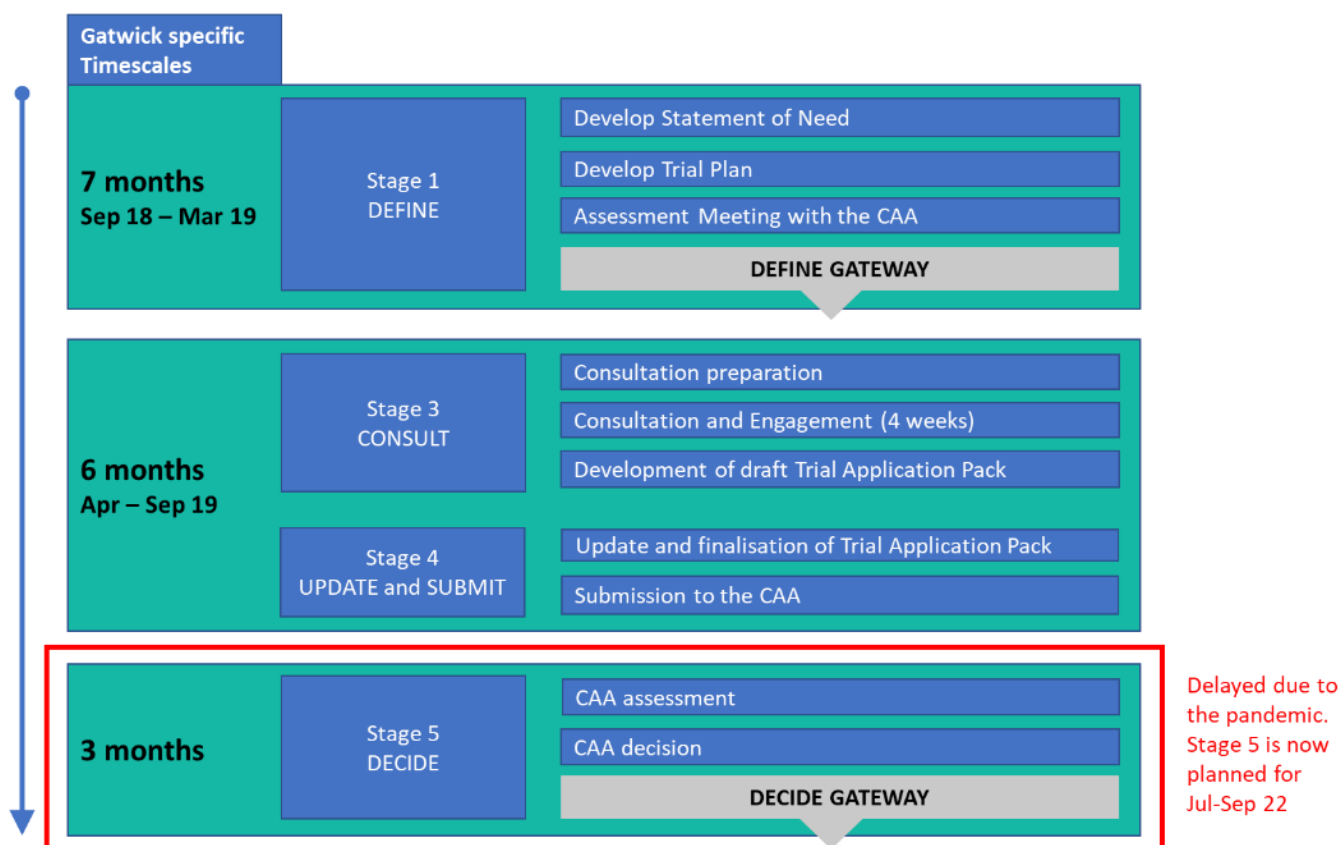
Gatwick specific Timescales

7 months
Sep 18 – Mar 19

Stage 1
DEFINE

Develop Statement of Need

Develop Trial Plan

Assessment Meeting with the CAA

DEFINE GATEWAY

6 months
Apr – Sep 19

Stage 3
CONSULT

Consultation preparation

Consultation and Engagement (4 weeks)

Development of draft Trial Application Pack

Stage 4
UPDATE and SUBMIT

Update and finalisation of Trial Application Pack

Submission to the CAA

3 months

Stage 5
DECIDE

CAA assessment

CAA decision

DECIDE GATEWAY

Delayed due to the pandemic. Stage 5 is now planned for Jul-Sep 22